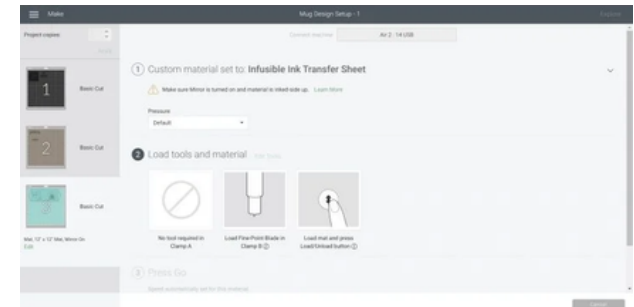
Make

Mug Design Setup - 1

Explore

Project copies

Connect machine

Air 2 - 14 USB

1

Basic Cut

2

Basic Cut

Basic Cut

Mat, 12" x 12" Mat, Mirror On

Edit

1 Custom material set to: Infusible Ink Transfer Sheet

Make sure Mirror is turned on and material is inked side up. Learn More

Pressure

Default

2 Load tools and material

No tool required in Clamp A

Load Fine-Point Blade in Clamp B

Load mat and press Load/Unload button

3 Press Go

Speed automatically set for this material.

Cancel